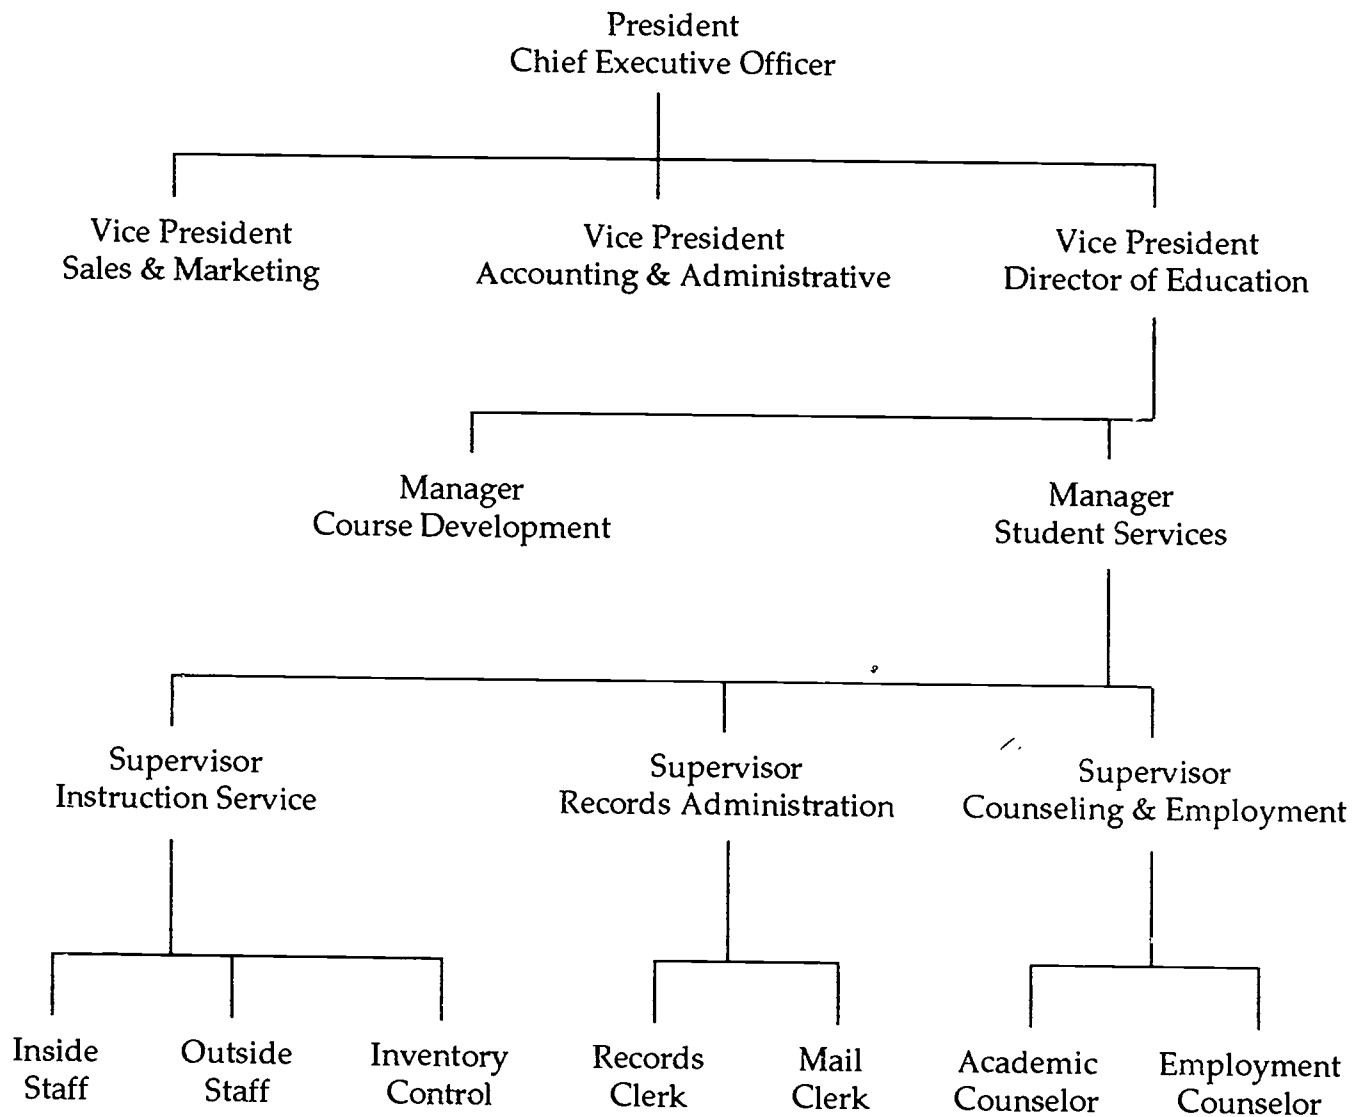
President
Chief Executive Officer

Vice President
Sales & Marketing

Vice President
Accounting & Administrative

Vice President
Director of Education

Manager
Course Development

Manager
Student Services

Supervisor
Instruction Service

Supervisor
Records Administration

Supervisor
Counseling & Employment

Inside
Staff

Outside
Staff

Inventory
Control

Records
Clerk

Mail
Clerk

Academic
Counselor

Employment
Counselor